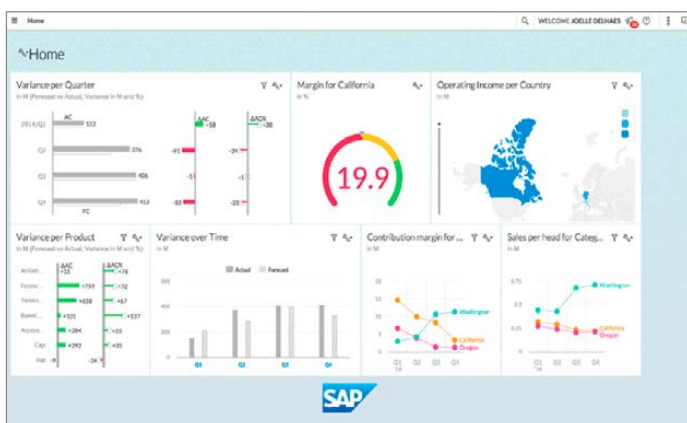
Home

WELCOME JOELLE DELHAES

Home

Variance per Quarter
In M (Forecast vs Actual, Variance in M and %)

2014 Q1
Q2
Q3
Q4
AC
FC
513
376
406
413
ΔAC
+58
-91
-5
-82
ΔAC%
-24
-1
-20

Margin for California
In %
19.9

Operating Income per Country
In M

Variance per Product
In M (Forecast vs Actual, Variance in M and %)
Athlet...
Footw...
Tennis...
Basket...
Access...
Cap
Hat
ΔAC
+13
+759
+658
+101
+384
+292
-6
ΔAC%
+74
+72
+67
+537
+33
+35
-24

Variance over Time
In M
Actual
Forecast
Q1
Q2
Q3
Q4

Contribution margin for ...
In M
Washington
California
Oregon
Q1 '14
Q2
Q3
Q4

Sales per head for Categ...
In M
Washington
California
Oregon
Q1 '14
Q2
Q3
Q4

SAP